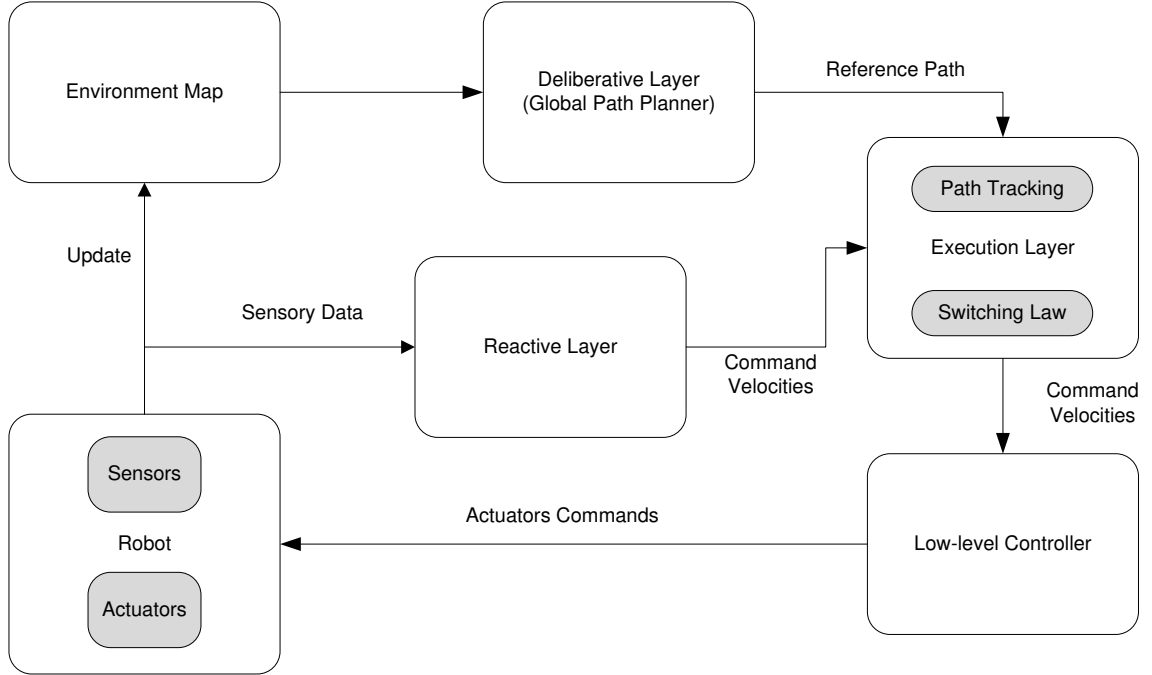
Environment Map

Deliberative Layer
(Global Path Planner)

Reference Path

Path Tracking

Execution Layer

Switching Law

Update

Sensory Data

Reactive Layer

Command Velocities

Command Velocities

Sensors

Robot

Actuators

Actuators Commands

Low-level Controller